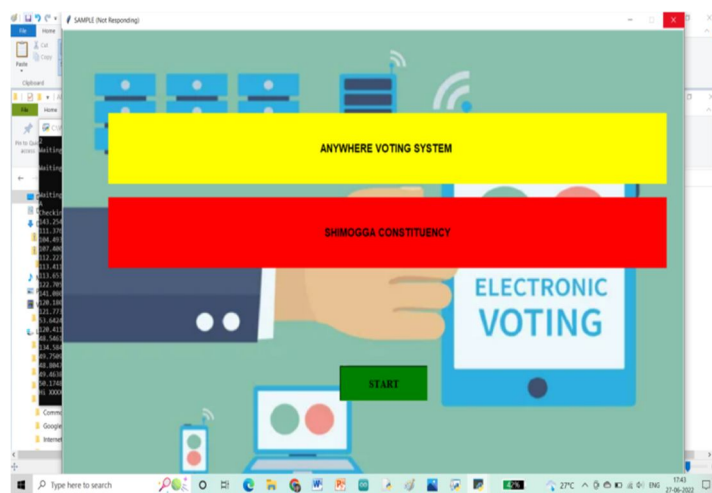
SAMPLE (Not Responding)

File Home

Cut Copy Paste Clipboard

File Home

Pin to Quick access

Waiting
Waiting
Waiting
Checkin
143.25
111.37
104.49
107.40
112.22
113.41
113.65
122.70
141.00
120.10
121.77
53.642
120.41
98.546
134.58
49.750
48.004
49.463
50.174

Comm
Google
Internet

ANYWHERE VOTING SYSTEM

SHIMOGGA CONSTITUENCY

ELECTRONIC VOTING

START

Type here to search

27°C ENG 17:43 27-06-2022